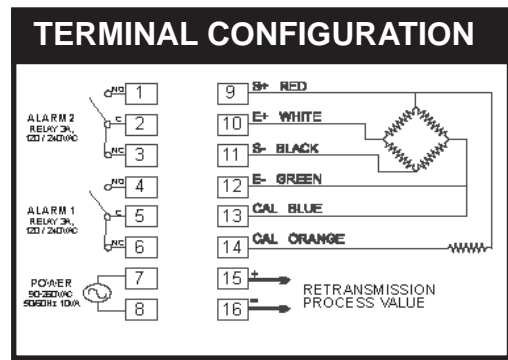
TERMINAL CONFIGURATION

ALARM 2
RELAY 3A,
120 / 240VAC

NO 1
C 2
NC 3

ALARM 1
RELAY 3A,
120 / 240VAC

NO 4
C 5
NC 6

POWER
90-250VAC
50/60Hz 10VA

7
8

9 S+ RED
10 E+ WHITE
11 S- BLACK
12 E- GREEN
13 CAL BLUE
14 CAL ORANGE
15 +
16 −

RETRANSMISSION
PROCESS VALUE